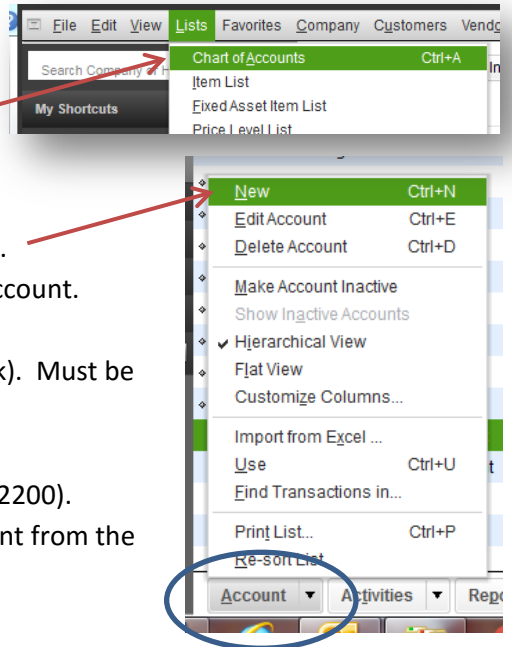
File Edit View Lists Favorites Company Customers Vendo

Search Company or H

My Shortcuts

Chart of Accounts Ctrl+A
Item List
Fixed Asset Item List
Price Level List

.
ccount.

k). Must be

2200).
nt from the

New Ctrl+N
Edit Account Ctrl+E
Delete Account Ctrl+D
Make Account Inactive
Show Inactive Accounts
Hierarchical View
Flat View
Customize Columns...
Import from Excel ...
Use Ctrl+U
Find Transactions in...
Print List... Ctrl+P
Re-sort List

Account
Activities
Repo